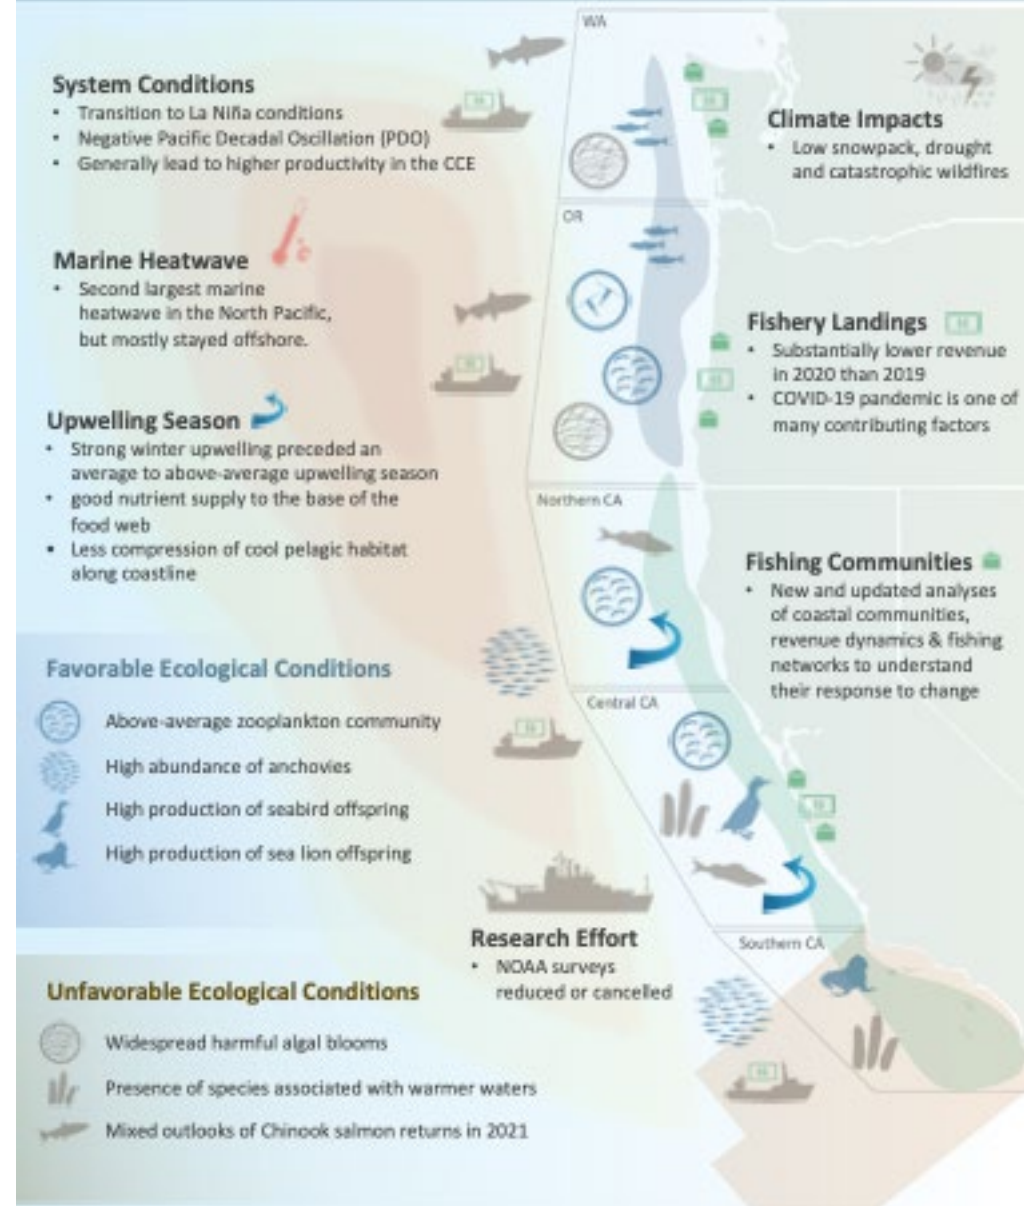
WA

System Conditions
• Transition to La Niña conditions
• Negative Pacific Decadal Oscillation (PDO)
• Generally lead to higher productivity in the CCE

Climate Impacts
• Low snowpack, drought and catastrophic wildfires

OR

Marine Heatwave
• Second largest marine heatwave in the North Pacific, but mostly stayed offshore.

Fishery Landings
• Substantially lower revenue in 2020 than 2019
• COVID-19 pandemic is one of many contributing factors

Upwelling Season
• Strong winter upwelling preceded an average to above-average upwelling season
• good nutrient supply to the base of the food web
• Less compression of cool pelagic habitat along coastline

Northern CA

Fishing Communities
• New and updated analyses of coastal communities, revenue dynamics & fishing networks to understand their response to change

Favorable Ecological Conditions
Above-average zooplankton community
High abundance of anchovies
High production of seabird offspring
High production of sea lion offspring

Central CA

Research Effort
• NOAA surveys reduced or cancelled

Southern CA

Unfavorable Ecological Conditions
Widespread harmful algal blooms
Presence of species associated with warmer waters
Mixed outlooks of Chinook salmon returns in 2021